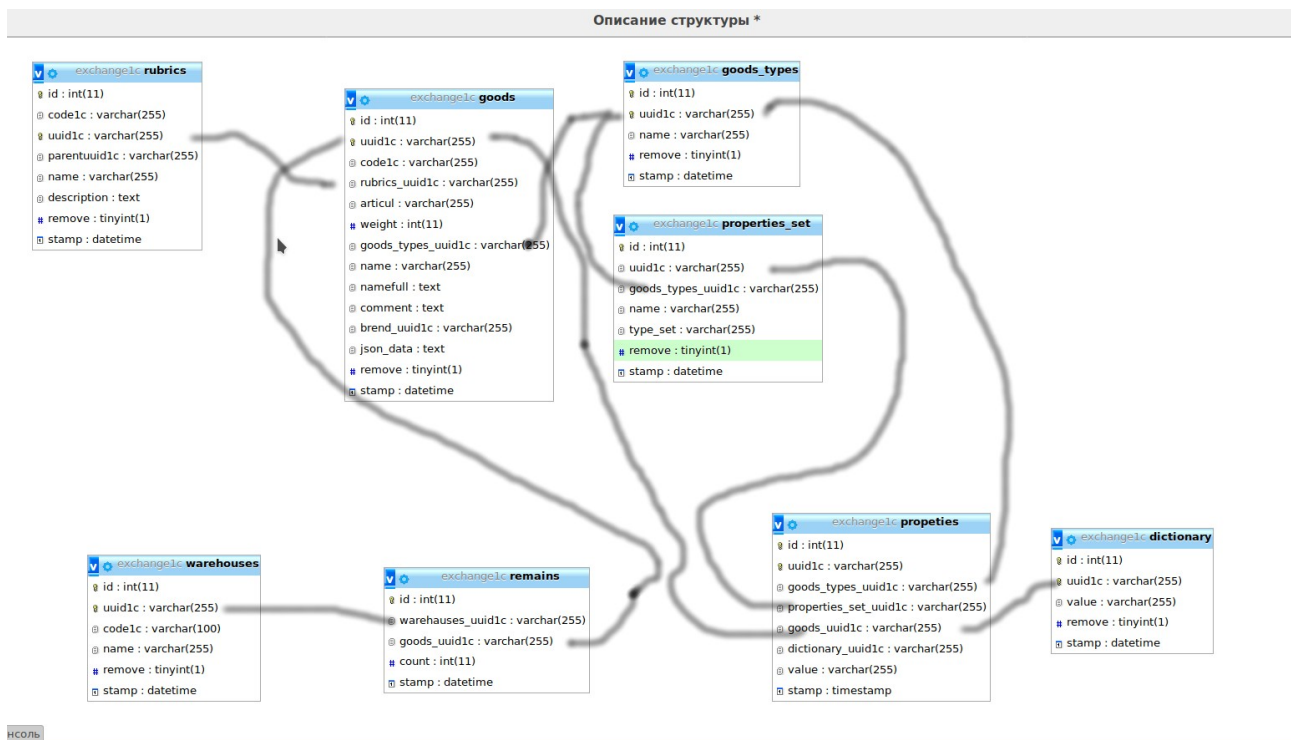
Описание структуры *

exchange1c rubrics
id : int(11)
code1c : varchar(255)
uuid1c : varchar(255)
parentuuid1c : varchar(255)
name : varchar(255)
description : text
remove : tinyint(1)
stamp : datetime

exchange1c goods
id : int(11)
uuid1c : varchar(255)
code1c : varchar(255)
rubrics_uuid1c : varchar(255)
articul : varchar(255)
weight : int(11)
goods_types_uuid1c : varchar(255)
name : varchar(255)
namefull : text
comment : text
brend_uuid1c : varchar(255)
json_data : text
remove : tinyint(1)
stamp : datetime

exchange1c goods_types
id : int(11)
uuid1c : varchar(255)
name : varchar(255)
remove : tinyint(1)
stamp : datetime

exchange1c properties_set
id : int(11)
uuid1c : varchar(255)
goods_types_uuid1c : varchar(255)
name : varchar(255)
type_set : varchar(255)
remove : tinyint(1)
stamp : datetime

exchange1c warehouses
id : int(11)
uuid1c : varchar(255)
code1c : varchar(100)
name : varchar(255)
remove : tinyint(1)
stamp : datetime

exchange1c remains
id : int(11)
warehouses_uuid1c : varchar(255)
goods_uuid1c : varchar(255)
count : int(11)
stamp : datetime

exchange1c propeties
id : int(11)
uuid1c : varchar(255)
goods_types_uuid1c : varchar(255)
properties_set_uuid1c : varchar(255)
goods_uuid1c : varchar(255)
dictionary_uuid1c : varchar(255)
value : varchar(255)
stamp : timestamp

exchange1c dictionary
id : int(11)
uuid1c : varchar(255)
value : varchar(255)
remove : tinyint(1)
stamp : datetime

нсоль